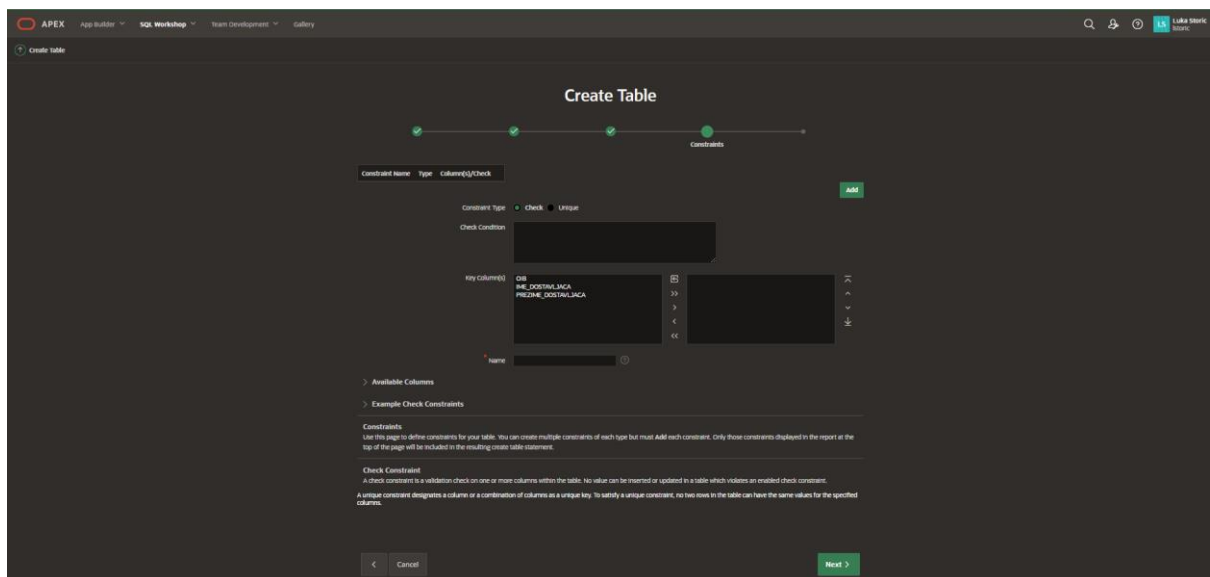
APEX App Builder SQL Workshop Team Development Gallery

LS Luka Storic lstoric

Create Table

Create Table

Constraints

| Constraint Name | Type | Column(s)/Check |
|---|---|---|

Add

Constraint Type Check Unique

Check Condition

Key Column(s)

OIB
IME_DOSTAVLJACA
PREZIME_DOSTAVLJACA

* Name

Available Columns

Example Check Constraints

Constraints
Use this page to define constraints for your table. You can create multiple constraints of each type but must Add each constraint. Only those constraints displayed in the report at the top of the page will be included in the resulting create table statement.

Check Constraint
A check constraint is a validation check on one or more columns within the table. No value can be inserted or updated in a table which violates an enabled check constraint.

A unique constraint designates a column or a combination of columns as a unique key. To satisfy a unique constraint, no two rows in the table can have the same values for the specified columns.

Cancel

Next